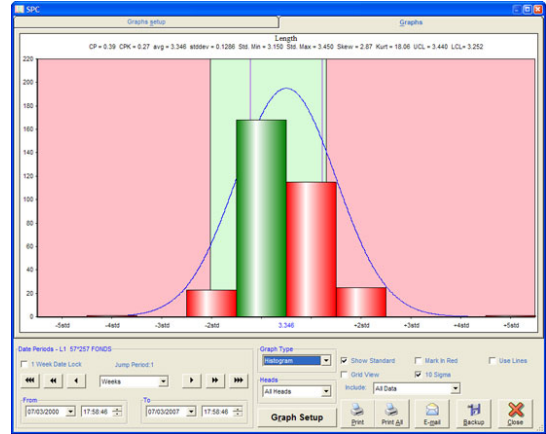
SPC

Graphs setup

Graphs

Length

CP = 0.39 CPK = 0.27 avg = 3.346 stddev = 0.1266 Std. Min = 3.150 Std. Max = 3.450 Skew = 2.87 Kurt = 18.06 UCL = 3.440 LCL= 3.252

220
200
180
160
140
120
100
80
60
40
20
0

-5std
-4std
-3std
-2std
3.346
+2std
+3std
+4std
+5std

Date Periods - L1 57*257 FONDS

1 Week Date Lock

Jump Period:1

Weeks

From
07/03/2000
17:58:46

To
07/03/2007
17:58:46

Graph Type
Histogram

Heads
All Heads

Graph Setup

Show Standard
Mark In Red
Use Lines
Grid View
10 Sigma
Include: All Data

Print
Print All
E-mail
Backup
Close